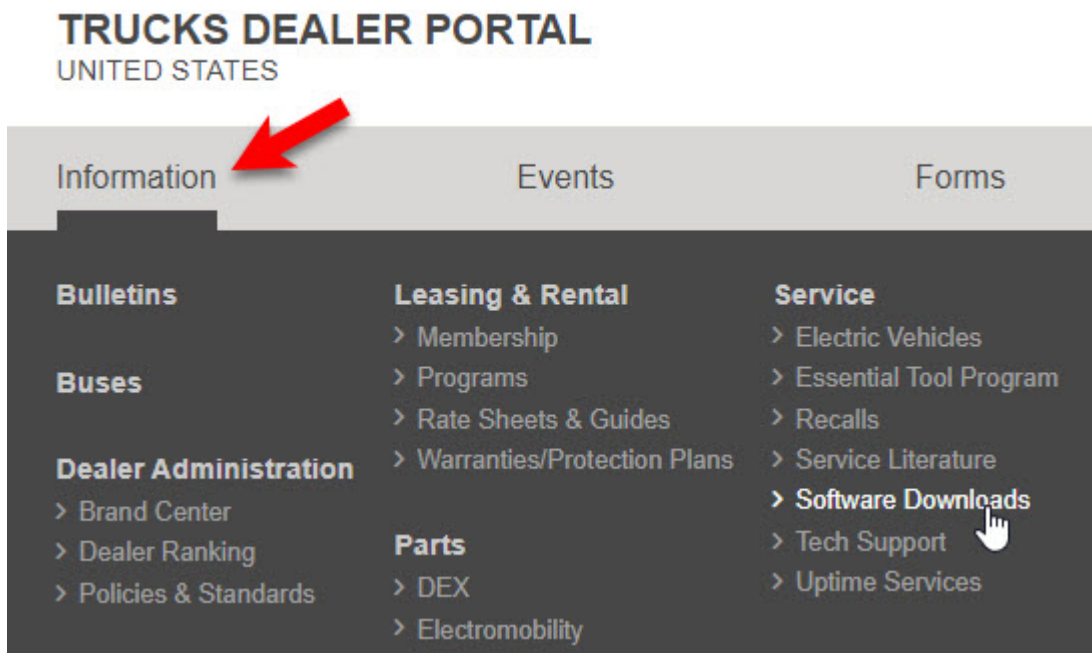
TRUCKS DEALER PORTAL
UNITED STATES

Information

Events

Forms

Bulletins

Buses

Dealer Administration
> Brand Center
> Dealer Ranking
> Policies & Standards

Leasing & Rental
> Membership
> Programs
> Rate Sheets & Guides
> Warranties/Protection Plans

Parts
> DEX
> Electromobility

Service
> Electric Vehicles
> Essential Tool Program
> Recalls
> Service Literature
> Software Downloads
> Tech Support
> Uptime Services